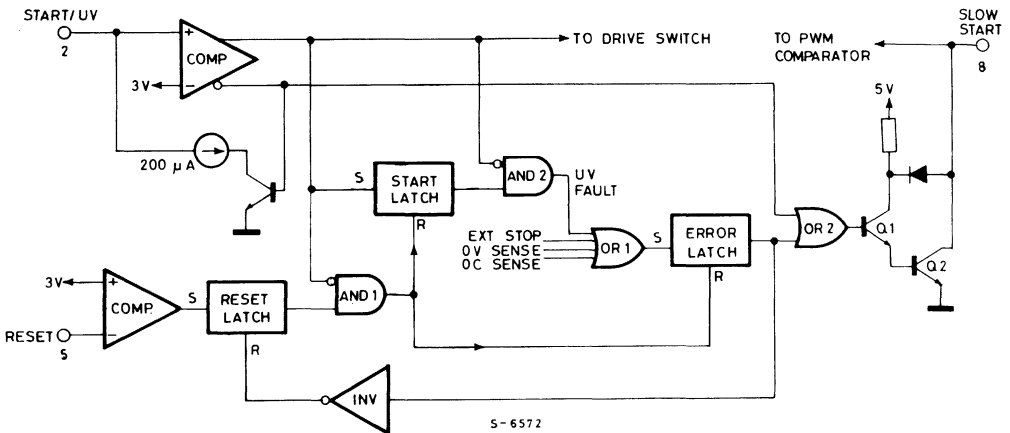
START/UV
2
COMP
3V
TO DRIVE SWITCH
TO PWM COMPARATOR
SLOW START
8
5V
200 μA
S
START LATCH
R
AND 2
UV FAULT
EXT STOP
OV SENSE
OC SENSE
OR 1
S
ERROR LATCH
R
OR 2
Q1
Q2
3V
COMP.
S
RESET LATCH
R
AND 1
RESET
5
INV
S-6572